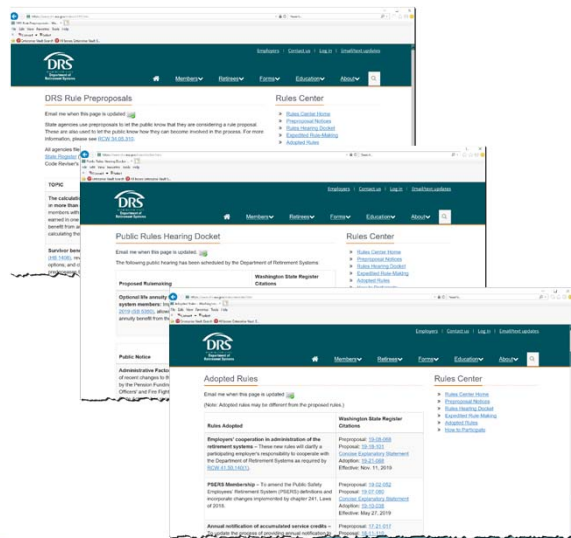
Employers | Contact us | Log in | Email/text updates

DRS Department of Retirement Systems

Members Retirees Forms Education About

DRS Rule Preproposals

Email me when this page is updated

State agencies use preproposals to let the public know that they are considering a rule proposal. These are also used to let the public know how they can become involved in the process. For more information, please see RCW 34.05.310.

All agencies file State Register Code Reviser's

TOPIC

The calculati in more than members with earned in one benefit from a calculating the

Survivor bene (HB 1408), rev options, and c

Rules Center

Rules Center Home
Preproposal Notices
Rules Hearing Docket
Expedited Rule-Making
Adopted Rules

Employers | Contact us | Log in | Email/text updates

DRS Department of Retirement Systems

Members Retirees Forms Education About

Public Rules Hearing Docket

Email me when this page is updated

The following public hearing has been scheduled by the Department of Retirement Systems:

| Proposed Rulemaking | Washington State Register Citations |
|---|---|
| Optional life annuity system members: Im 2019 (SB 5350), allow annuity benefit from the | |

Public Notice

Administrative Facto of recent changes to th by the Pension Fundin Officers' and Fire Fight

Rules Center

Rules Center Home
Preproposal Notices
Rules Hearing Docket
Expedited Rule-Making
Adopted Rules

Employers | Contact us | Log in | Email/text updates

DRS Department of Retirement Systems

Members Retirees Forms Education About

Adopted Rules

Email me when this page is updated

(Note: Adopted rules may be different from the proposed rules.)

| Rules Adopted | Washington State Register Citations |
|---|---|
| Employers' cooperation in administration of the retirement systems – These new rules will clarify a participating employer's responsibility to cooperate with the Department of Retirement Systems as required by RCW 41.50.140(1). | Preproposal: 19-08-068 Proposal: 19-08-103 Concise Explanatory Statement Adoption: 19-21-085 Effective: Nov. 11, 2019 |
| PSERS Membership – To amend the Public Safety Employees' Retirement System (PSERS) definitions and incorporate changes implemented by chapter 241, Laws of 2018. | Preproposal: 19-02-052 Proposal: 19-07-060 Concise Explanatory Statement Adoption: 19-10-036 Effective: May 27, 2019 |
| Annual notification of accumulated service credits – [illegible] | Preproposal: 17-21-017 Proposal: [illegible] |

Rules Center

Rules Center Home
Preproposal Notices
Rules Hearing Docket
Expedited Rule-Making
Adopted Rules
How to Participate